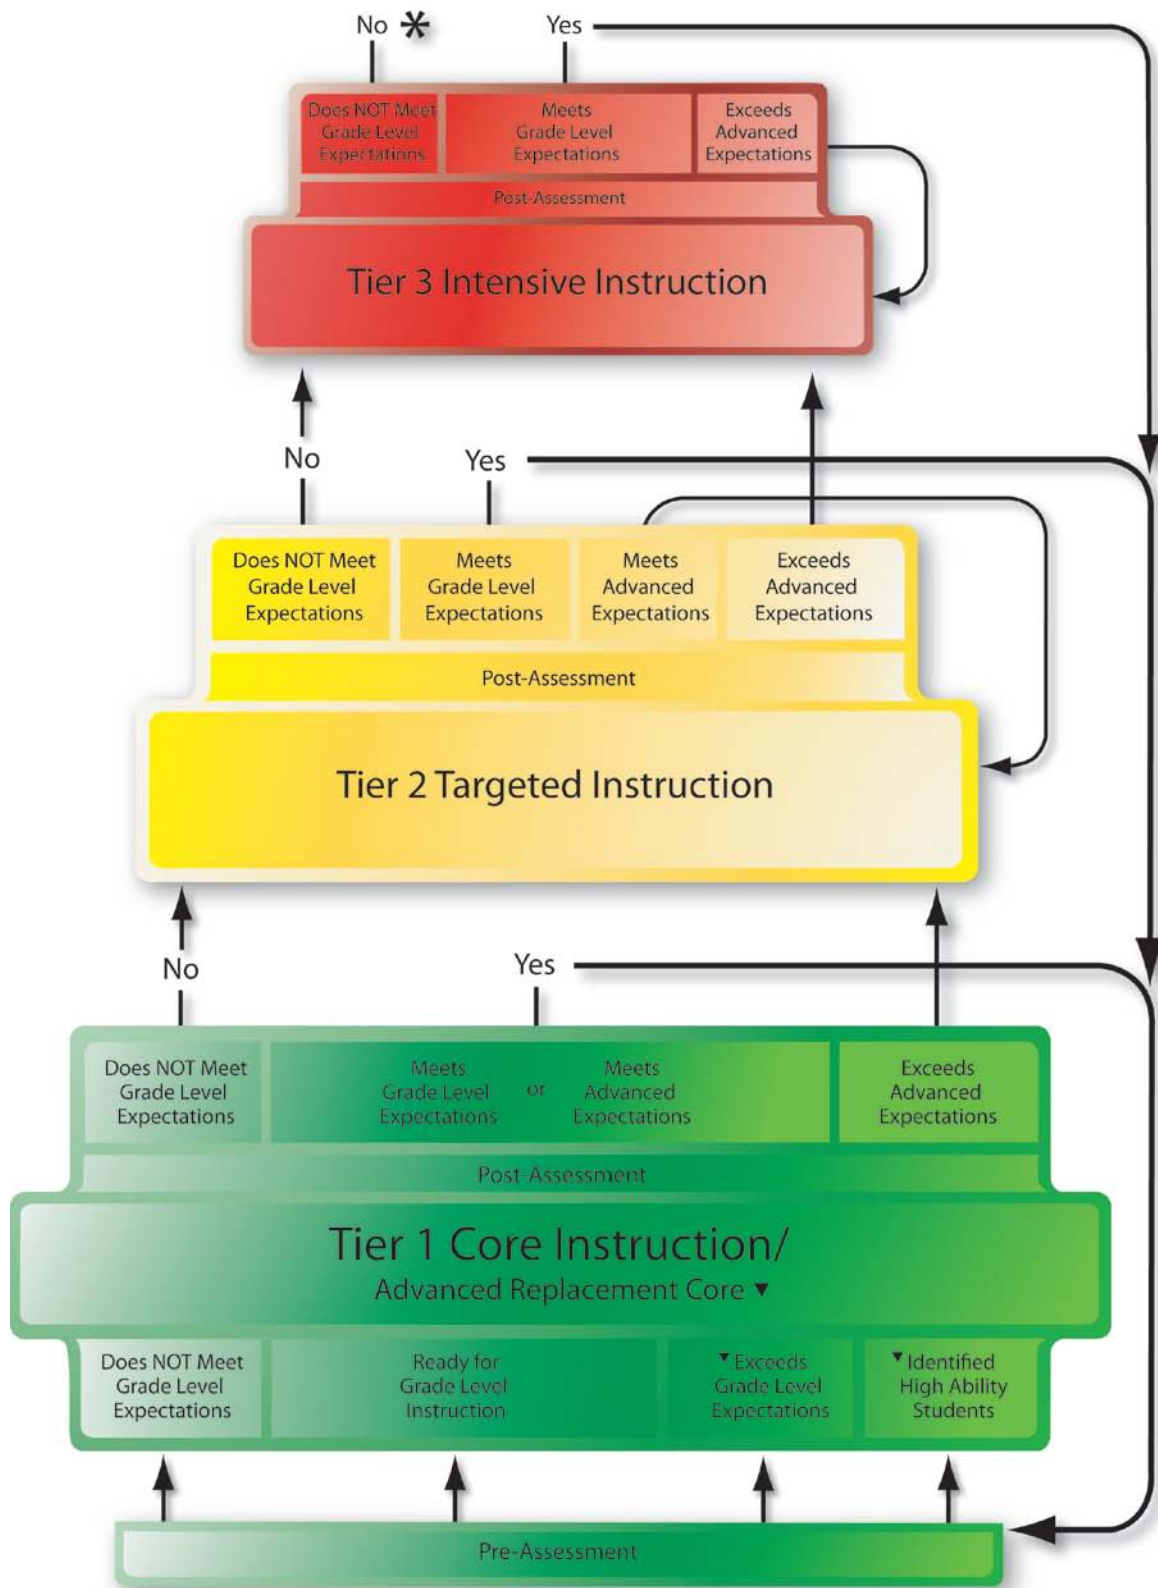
No ✱

Yes

Does NOT Meet Grade Level Expectations

Meets Grade Level Expectations

Exceeds Advanced Expectations

Post-Assessment

Tier 3 Intensive Instruction

No

Yes

Does NOT Meet Grade Level Expectations

Meets Grade Level Expectations

Meets Advanced Expectations

Exceeds Advanced Expectations

Post-Assessment

Tier 2 Targeted Instruction

No

Yes

Does NOT Meet Grade Level Expectations

Meets Grade Level Expectations or Meets Advanced Expectations

Exceeds Advanced Expectations

Post-Assessment

Tier 1 Core Instruction/

Advanced Replacement Core ▼

Does NOT Meet Grade Level Expectations

Ready for Grade Level Instruction

▼Exceeds Grade Level Expectations

▼Identified High Ability Students

Pre-Assessment